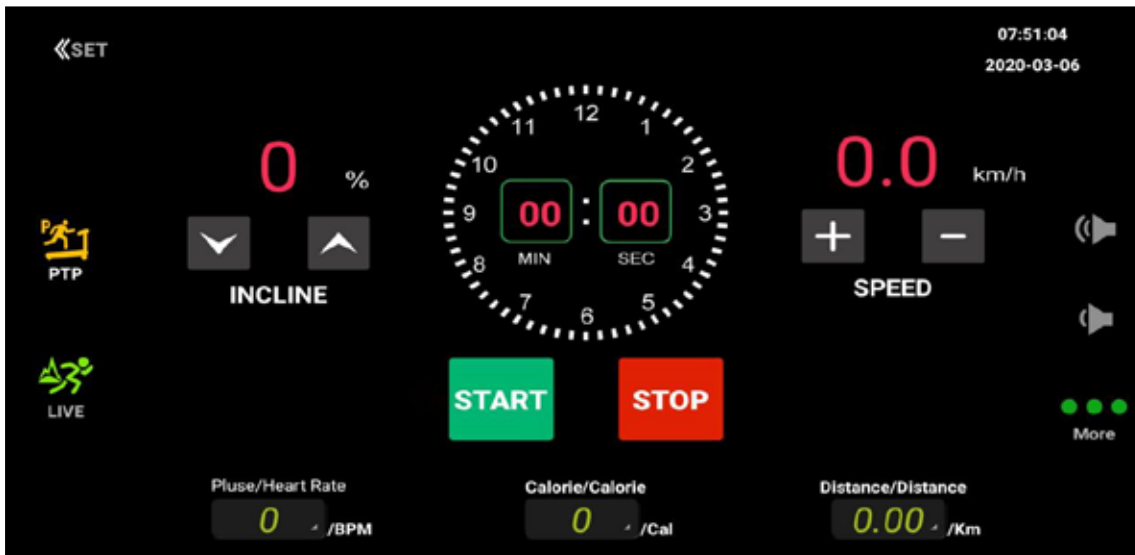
《SET

07:51:04
2020-03-06

0 %

INCLINE

PTP

LIVE

12
1
2
3
4
5
6
7
8
9
10
11

00 : 00
MIN SEC

0.0 km/h

+ −

SPEED

START

STOP

More

Pluse/Heart Rate
0 /BPM

Calorie/Calorie
0 /Cal

Distance/Distance
0.00 /Km